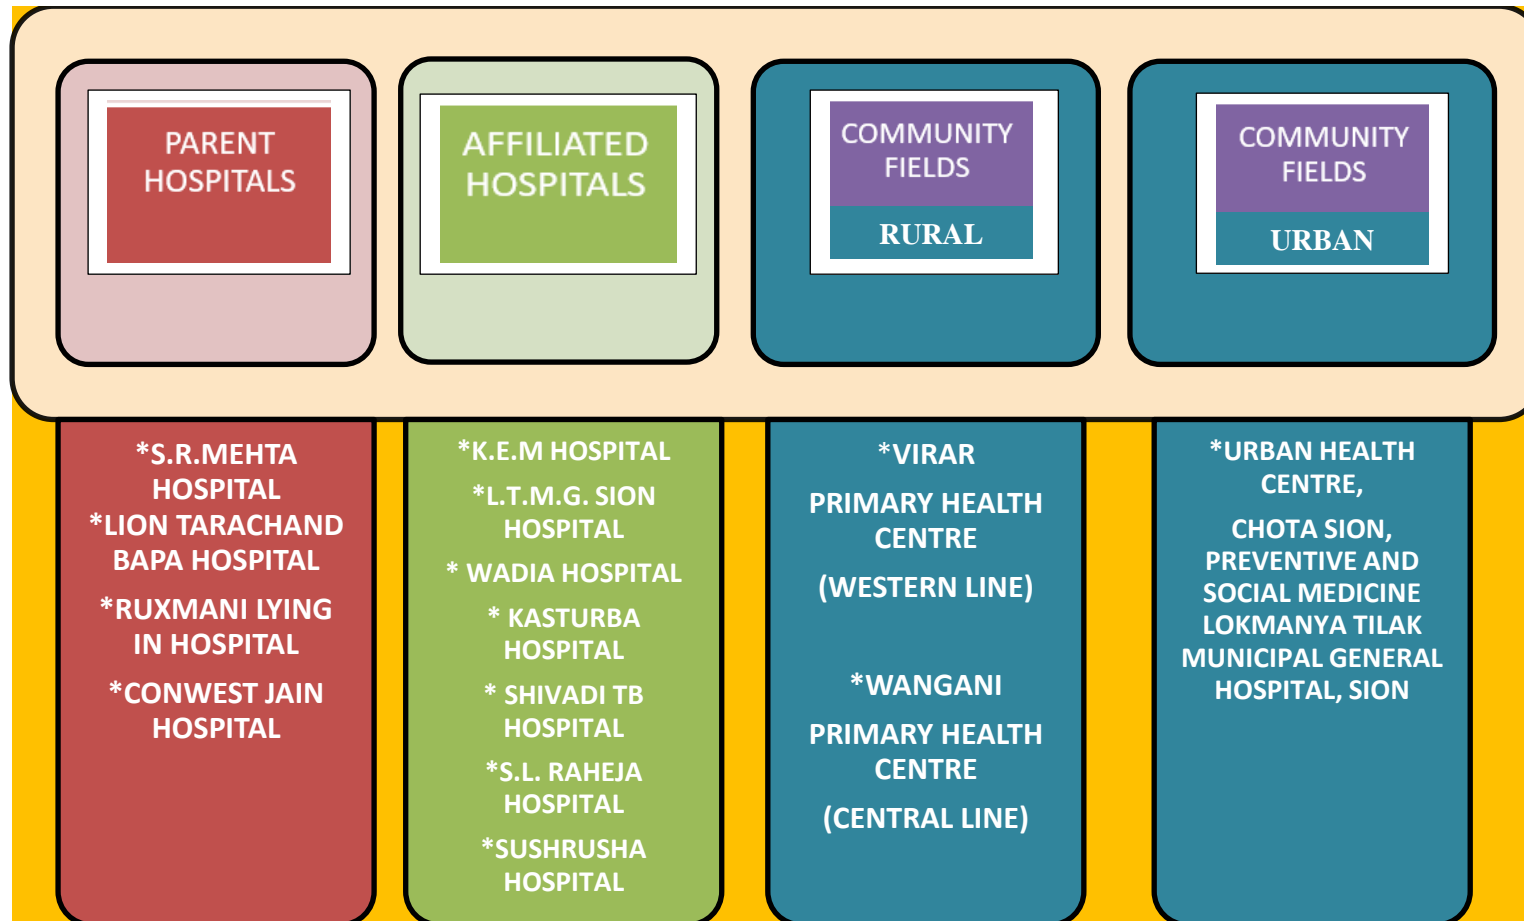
PARENT HOSPITALS

AFFILIATED HOSPITALS

COMMUNITY FIELDS

RURAL

COMMUNITY FIELDS

URBAN

*S.R.MEHTA HOSPITAL
*LION TARACHAND BAPA HOSPITAL

*RUXMANI LYING IN HOSPITAL

*CONWEST JAIN HOSPITAL

*K.E.M HOSPITAL

*L.T.M.G. SION HOSPITAL

* WADIA HOSPITAL

* KASTURBA HOSPITAL

* SHIVADI TB HOSPITAL

*S.L. RAHEJA HOSPITAL

*SUSHRUSHA HOSPITAL

*VIRAR

PRIMARY HEALTH CENTRE

(WESTERN LINE)

*WANGANI

PRIMARY HEALTH CENTRE

(CENTRAL LINE)

*URBAN HEALTH CENTRE,

CHOTA SION, PREVENTIVE AND SOCIAL MEDICINE LOKMANYA TILAK MUNICIPAL GENERAL HOSPITAL, SION